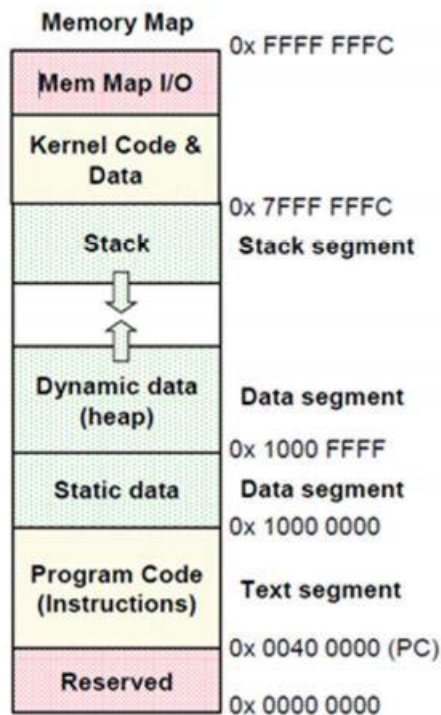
Memory Map

0x FFFF FFFC

Mem Map I/O

Kernel Code & Data

0x 7FFF FFFC

Stack

Stack segment

Dynamic data (heap)

Data segment

0x 1000 FFFF

Static data

Data segment

0x 1000 0000

Program Code (Instructions)

Text segment

0x 0040 0000 (PC)

Reserved

0x 0000 0000